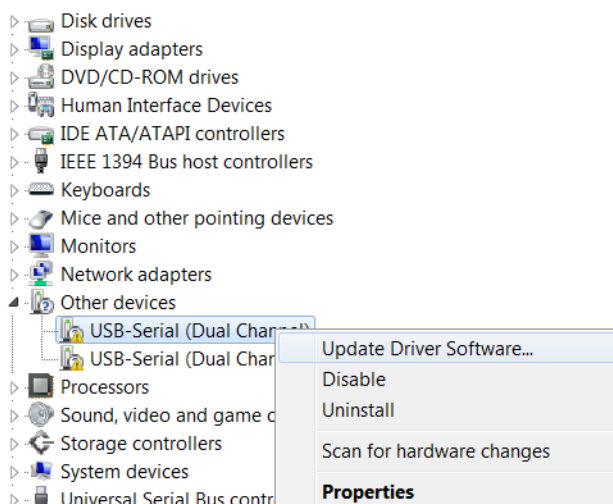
Disk drives
Display adapters
DVD/CD-ROM drives
Human Interface Devices
IDE ATA/ATAPI controllers
IEEE 1394 Bus host controllers
Keyboards
Mice and other pointing devices
Monitors
Network adapters
Other devices
USB-Serial (Dual Channel)
USB-Serial (Dual Char
Processors
Sound, video and game c
Storage controllers
System devices
Universal Serial Bus contr

Update Driver Software...
Disable
Uninstall
Scan for hardware changes
Properties